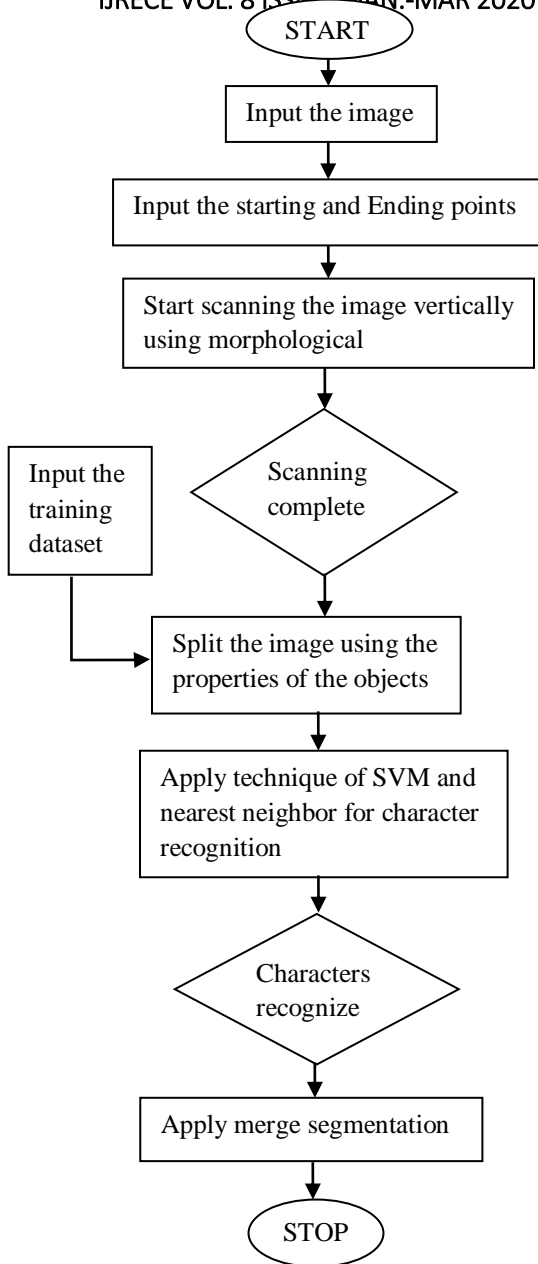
IJRECE VOL. 8 IS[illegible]AN.-MAR 2020

START

Input the image

Input the starting and Ending points

Start scanning the image vertically using morphological

Scanning complete

Input the training dataset

Split the image using the properties of the objects

Apply technique of SVM and nearest neighbor for character recognition

Characters recognize

Apply merge segmentation

STOP